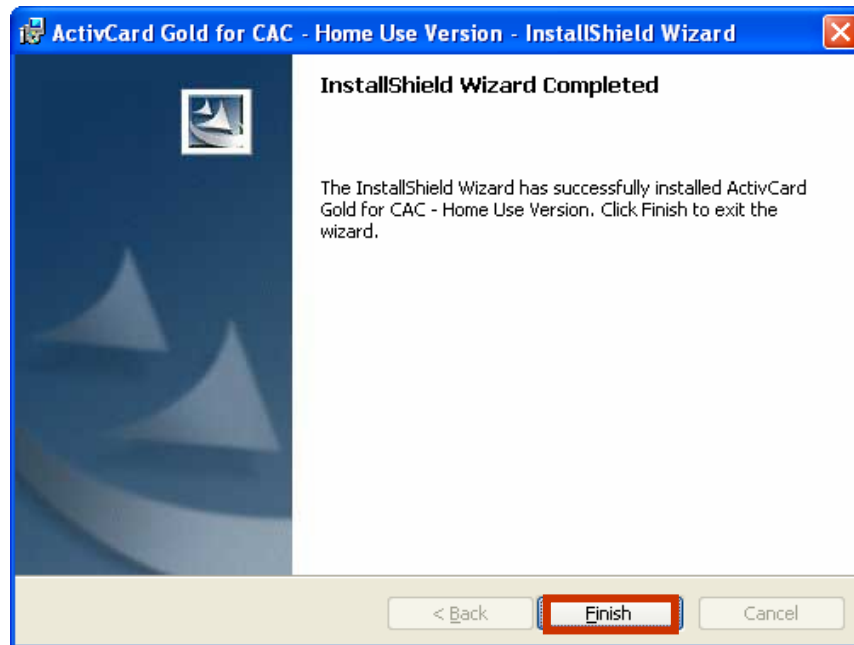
ActivCard Gold for CAC - Home Use Version - InstallShield Wizard

InstallShield Wizard Completed

The InstallShield Wizard has successfully installed ActivCard Gold for CAC - Home Use Version. Click Finish to exit the wizard.

< Back

Finish

Cancel